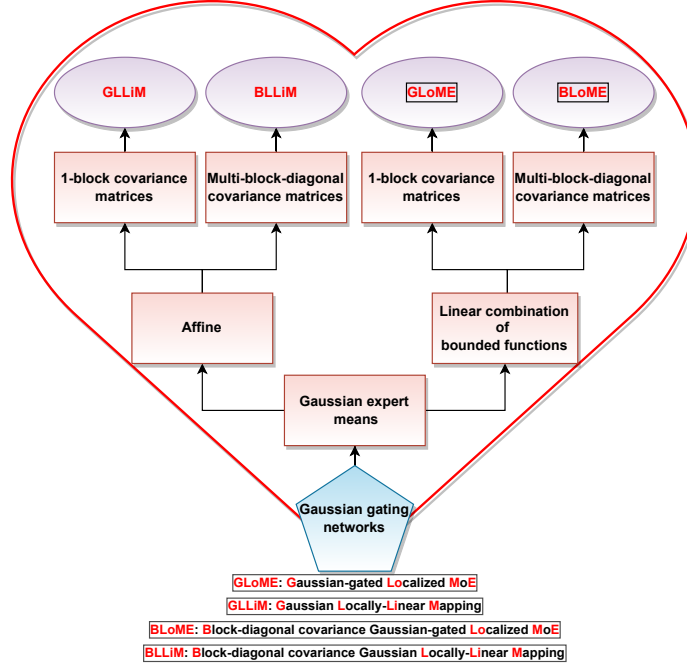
GLLiM

BLLiM

GLoME

BLoME

1-block covariance matrices

Multi-block-diagonal covariance matrices

1-block covariance matrices

Multi-block-diagonal covariance matrices

Affine

Linear combination of bounded functions

Gaussian expert means

Gaussian gating networks

GLoME: Gaussian-gated Localized MoE

GLLiM: Gaussian Locally-Linear Mapping

BLoME: Block-diagonal covariance Gaussian-gated Localized MoE

BLLiM: Block-diagonal covariance Gaussian Locally-Linear Mapping